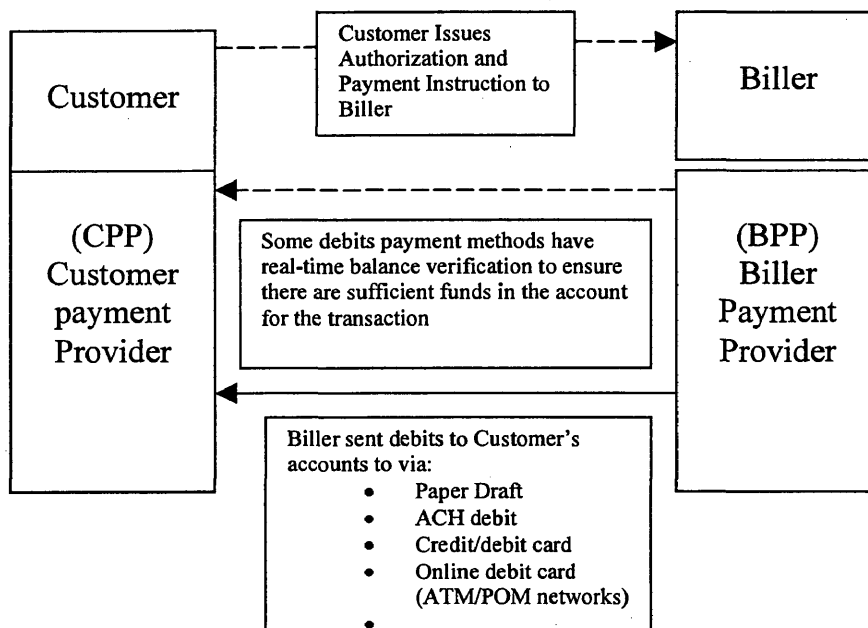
Customer

Customer Issues Authorization and Payment Instruction to Biller

Biller

(CPP) Customer payment Provider

Some debits payment methods have real-time balance verification to ensure there are sufficient funds in the account for the transaction

(BPP) Biller Payment Provider

Biller sent debits to Customer's accounts to via:
- Paper Draft
- ACH debit
- Credit/debit card
- Online debit card (ATM/POM networks)
-